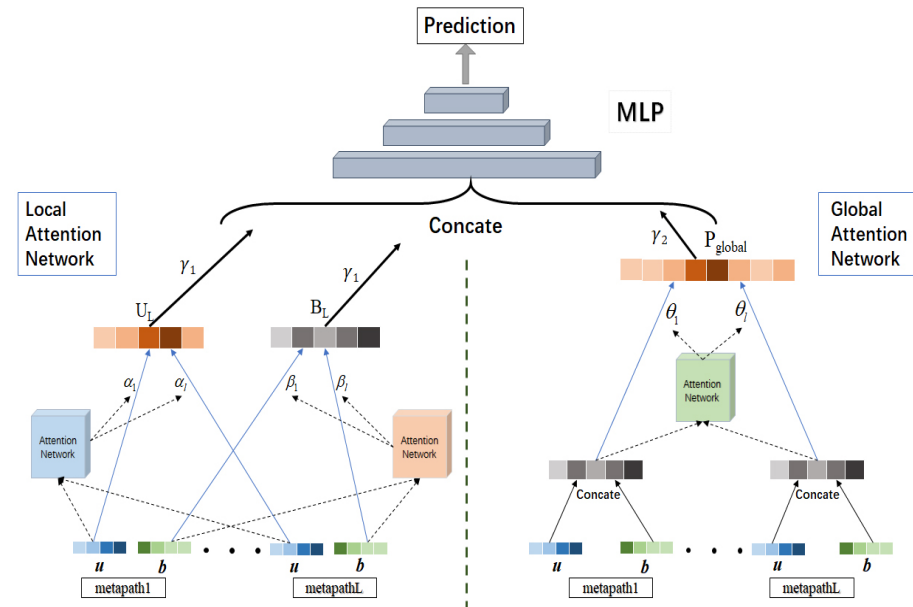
Prediction

MLP

Local Attention Network

Concate

Global Attention Network

$\gamma_1$

$\gamma_1$

$\gamma_2$

$P_{global}$

$U_L$

$B_L$

$\alpha_1$ $\alpha_l$

$\beta_1$ $\beta_l$

$\theta_1$ $\theta_l$

Attention Network

Attention Network

Attention Network

Concate

Concate

$u$ $b$ $u$ $b$

metapath1 metapathL

$u$ $b$ $u$ $b$

metapath1 metapathL